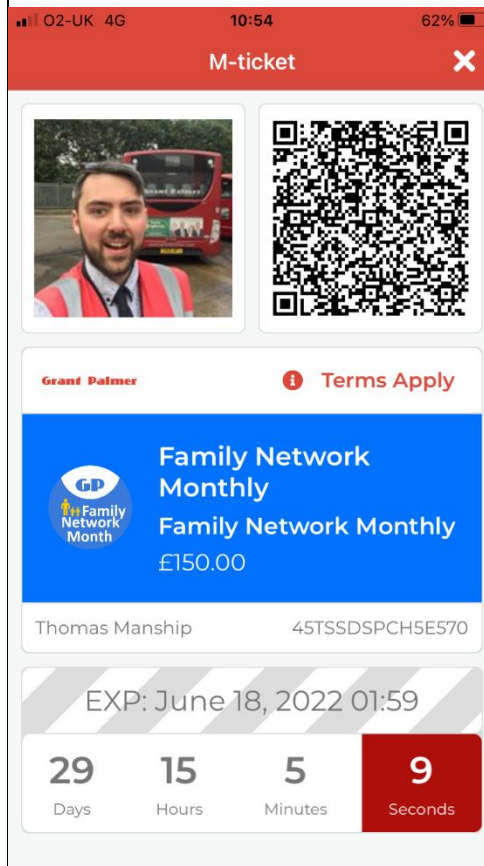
O2-UK 4G 10:54 62%

M-ticket

Grant Palmer

Terms Apply

GP Family Network Month

Family Network Monthly

Family Network Monthly

£150.00

Thomas Manship 45TSSDSPCH5E570

EXP: June 18, 2022 01:59

| 29 | 15 | 5 | 9 |
|---|---|---|---|
| Days | Hours | Minutes | Seconds |